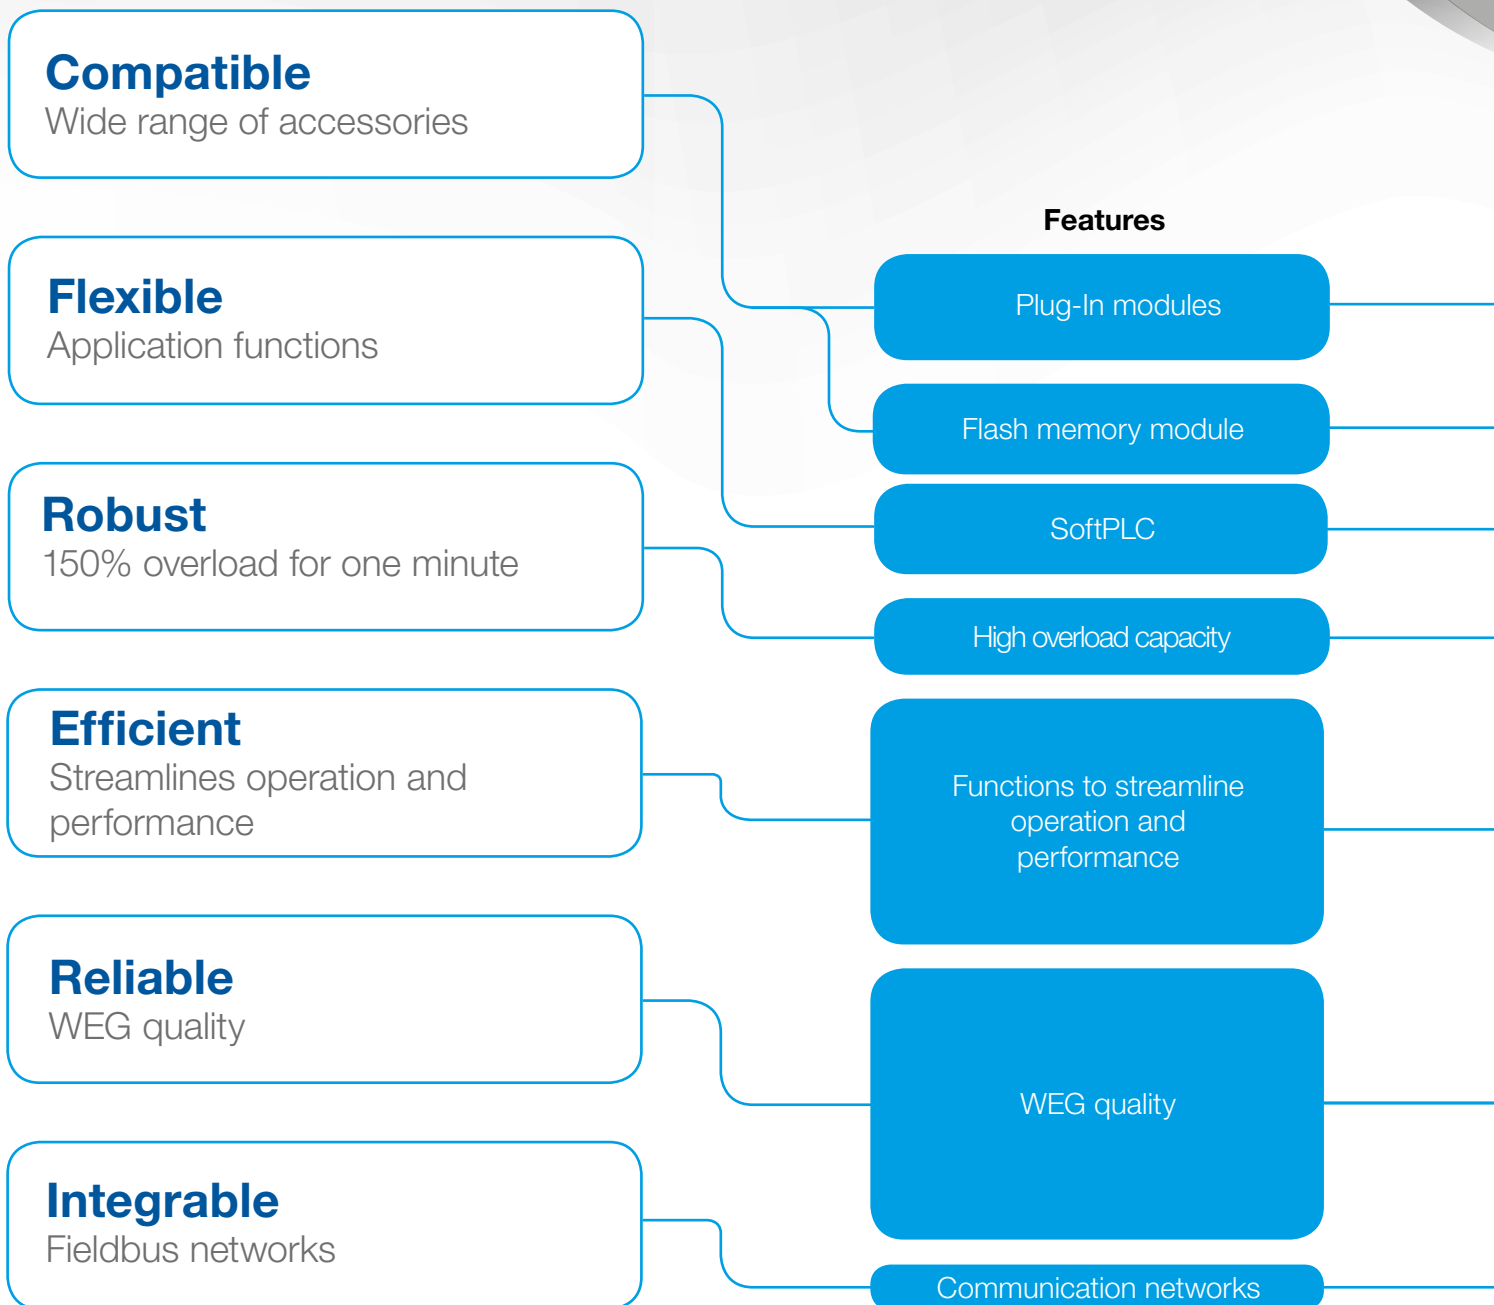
**Compatible**
Wide range of accessories

**Flexible**
Application functions

**Robust**
150% overload for one minute

**Efficient**
Streamlines operation and performance

**Reliable**
WEG quality

**Integrable**
Fieldbus networks

**Features**

Plug-In modules

Flash memory module

SoftPLC

High overload capacity

Functions to streamline operation and performance

WEG quality

Communication networks